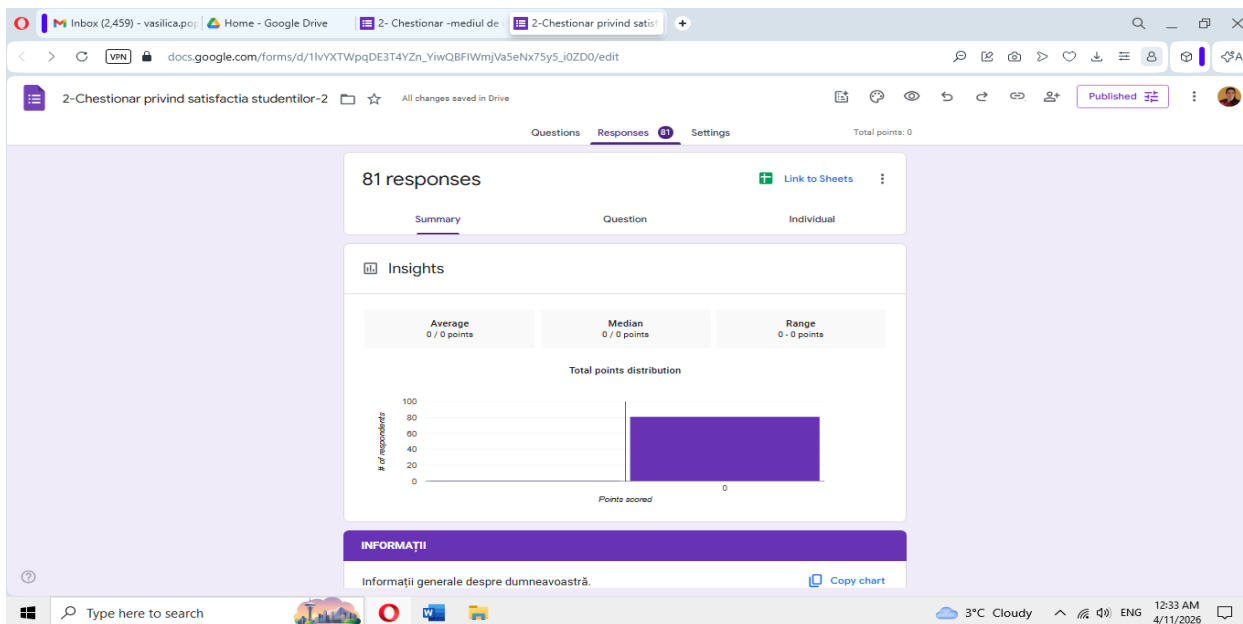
Inbox (2,459) - vasilica.po| Home - Google Drive 2- Chestionar -mediul de 2-Chestionar privind satisf

VPN docs.google.com/forms/d/1lvYXTWpqDE3T4YZn_YiwQBFIWmjVa5eNx75y5_i0ZD0/edit

2-Chestionar privind satisfactia studentilor-2 All changes saved in Drive Published

Questions Responses 81 Settings Total points: 0

81 responses Link to Sheets

Summary Question Individual

Insights

| Average | Median | Range |
|---|---|---|
| 0 / 0 points | 0 / 0 points | 0 - 0 points |

Total points distribution

100
80
60
40
20
0
# of respondents
0
Points scored

INFORMAȚII

Informații generale despre dumneavoastră. Copy chart

Type here to search 3°C Cloudy ENG 12:33 AM 4/11/2026